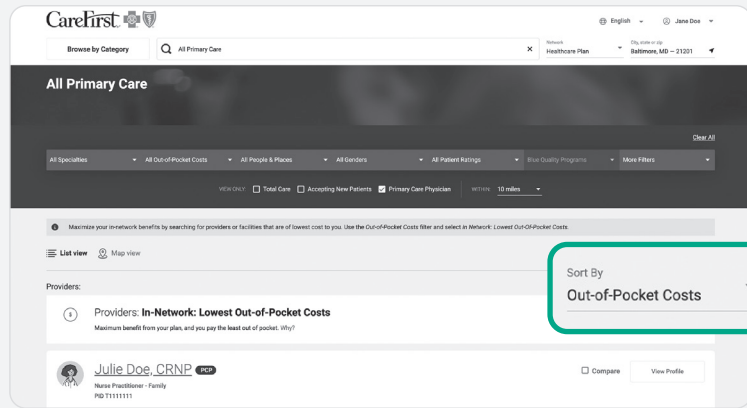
CareFirst

English

Jana Doe

Browse by Category

All Primary Care

Network
Healthcare Plan

City, state or zip
Baltimore, MD — 21201

All Primary Care

Clear All

All Specialties

All Out-of-Pocket Costs

All People & Places

All Genders

All Patient Ratings

Blue Quality Programs

More Filters

VIEW ONLY: Total Care Accepting New Patients Primary Care Physician WITHIN: 10 miles

Maximize your in-network benefits by searching for providers or facilities that are of lowest cost to you. Use the Out-of-Pocket Costs filter and select In Network: Lowest Out-of-Pocket Costs.

List view Map view

Sort By
Out-of-Pocket Costs

Providers:

Providers: In-Network: Lowest Out-of-Pocket Costs
Maximum benefit from your plan, and you pay the least out of pocket. Why?

Julie Doe, CRNP PCP
Nurse Practitioner - Family
PID T1111111

Compare

View Profile